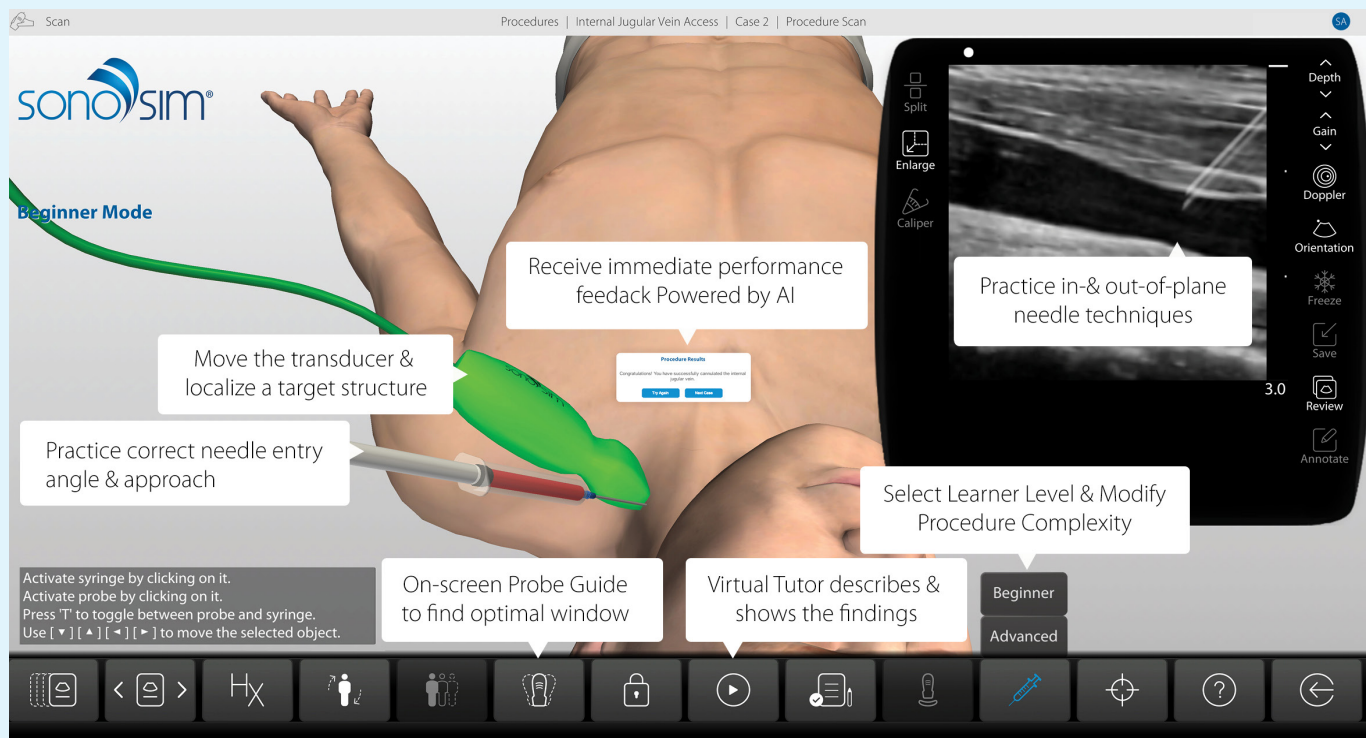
Scan

Procedures | Internal Jugular Vein Access | Case 2 | Procedure Scan

SA

sonosim®

Beginner Mode

Receive immediate performance feedack Powered by AI

Procedure Results

Congratulations! You have successfully cannulated the internal jugular vein.

Try Again

Next Case

Move the transducer & localize a target structure

Practice correct needle entry angle & approach

Split

Enlarge

Caliper

Depth

Gain

Doppler

Orientation

Freeze

Save

Review

Annotate

3.0

Practice in-& out-of-plane needle techniques

Select Learner Level & Modify Procedure Complexity

Beginner

Advanced

Activate syringe by clicking on it.
Activate probe by clicking on it.
Press 'T' to toggle between probe and syringe.
Use [ ▼ ] [ ▲ ] [ ◄ ] [ ► ] to move the selected object.

On-screen Probe Guide to find optimal window

Virtual Tutor describes & shows the findings

Hx